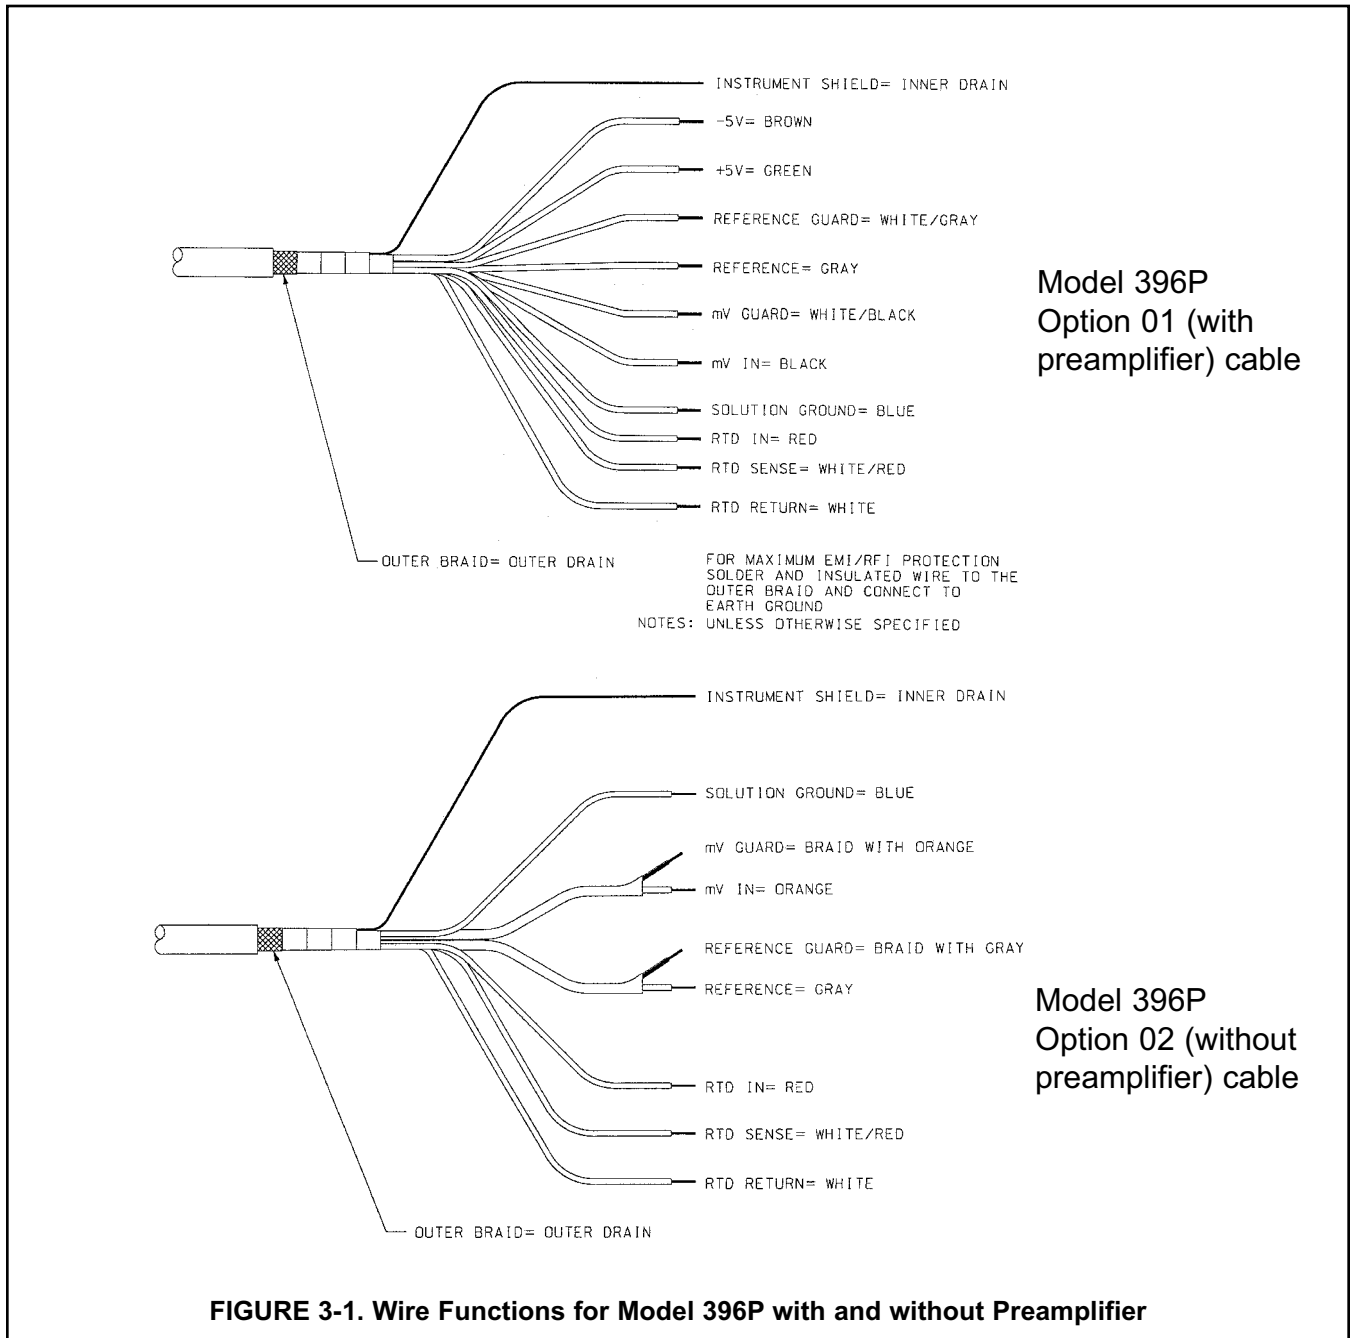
INSTRUMENT SHIELD= INNER DRAIN

-5V= BROWN

+5V= GREEN

REFERENCE GUARD= WHITE/GRAY

REFERENCE= GRAY

mV GUARD= WHITE/BLACK

mV IN= BLACK

SOLUTION GROUND= BLUE

RTD IN= RED

RTD SENSE= WHITE/RED

RTD RETURN= WHITE

Model 396P Option 01 (with preamplifier) cable

OUTER BRAID= OUTER DRAIN

FOR MAXIMUM EMI/RFI PROTECTION SOLDER AND INSULATED WIRE TO THE OUTER BRAID AND CONNECT TO EARTH GROUND
NOTES: UNLESS OTHERWISE SPECIFIED

INSTRUMENT SHIELD= INNER DRAIN

SOLUTION GROUND= BLUE

mV GUARD= BRAID WITH ORANGE

mV IN= ORANGE

REFERENCE GUARD= BRAID WITH GRAY

REFERENCE= GRAY

Model 396P Option 02 (without preamplifier) cable

RTD IN= RED

RTD SENSE= WHITE/RED

RTD RETURN= WHITE

OUTER BRAID= OUTER DRAIN

FIGURE 3-1. Wire Functions for Model 396P with and without Preamplifier